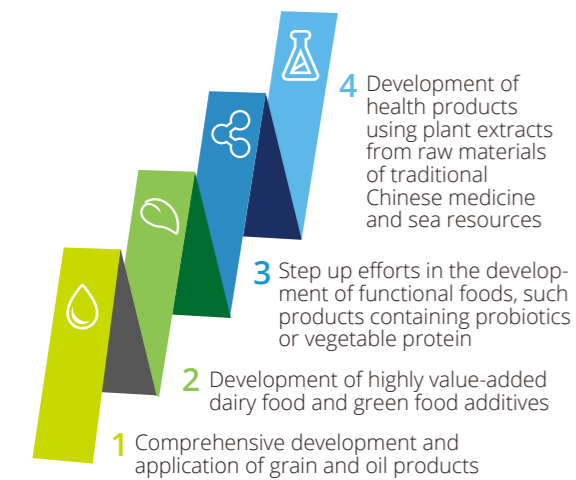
4 Development of health products using plant extracts from raw materials of traditional Chinese medicine and sea resources

3 Step up efforts in the development of functional foods, such products containing probiotics or vegetable protein

2 Development of highly value-added dairy food and green food additives

1 Comprehensive development and application of grain and oil products